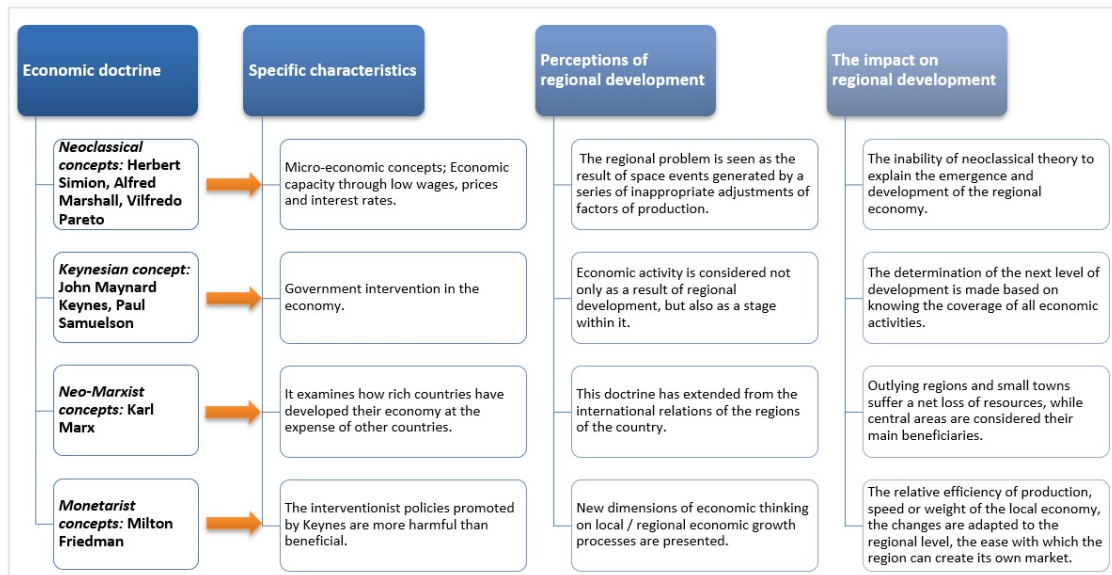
Economic doctrine

Specific characteristics

Perceptions of regional development

The impact on regional development

*Neoclassical concepts:* Herbert Simion, Alfred Marshall, Vilfredo Pareto

Micro-economic concepts; Economic capacity through low wages, prices and interest rates.

The regional problem is seen as the result of space events generated by a series of inappropriate adjustments of factors of production.

The inability of neoclassical theory to explain the emergence and development of the regional economy.

*Keynesian concept:* John Maynard Keynes, Paul Samuelson

Government intervention in the economy.

Economic activity is considered not only as a result of regional development, but also as a stage within it.

The determination of the next level of development is made based on knowing the coverage of all economic activities.

*Neo-Marxist concepts:* Karl Marx

It examines how rich countries have developed their economy at the expense of other countries.

This doctrine has extended from the international relations of the regions of the country.

Outlying regions and small towns suffer a net loss of resources, while central areas are considered their main beneficiaries.

*Monetarist concepts:* Milton Friedman

The interventionist policies promoted by Keynes are more harmful than beneficial.

New dimensions of economic thinking on local / regional economic growth processes are presented.

The relative efficiency of production, speed or weight of the local economy, the changes are adapted to the regional level, the ease with which the region can create its own market.